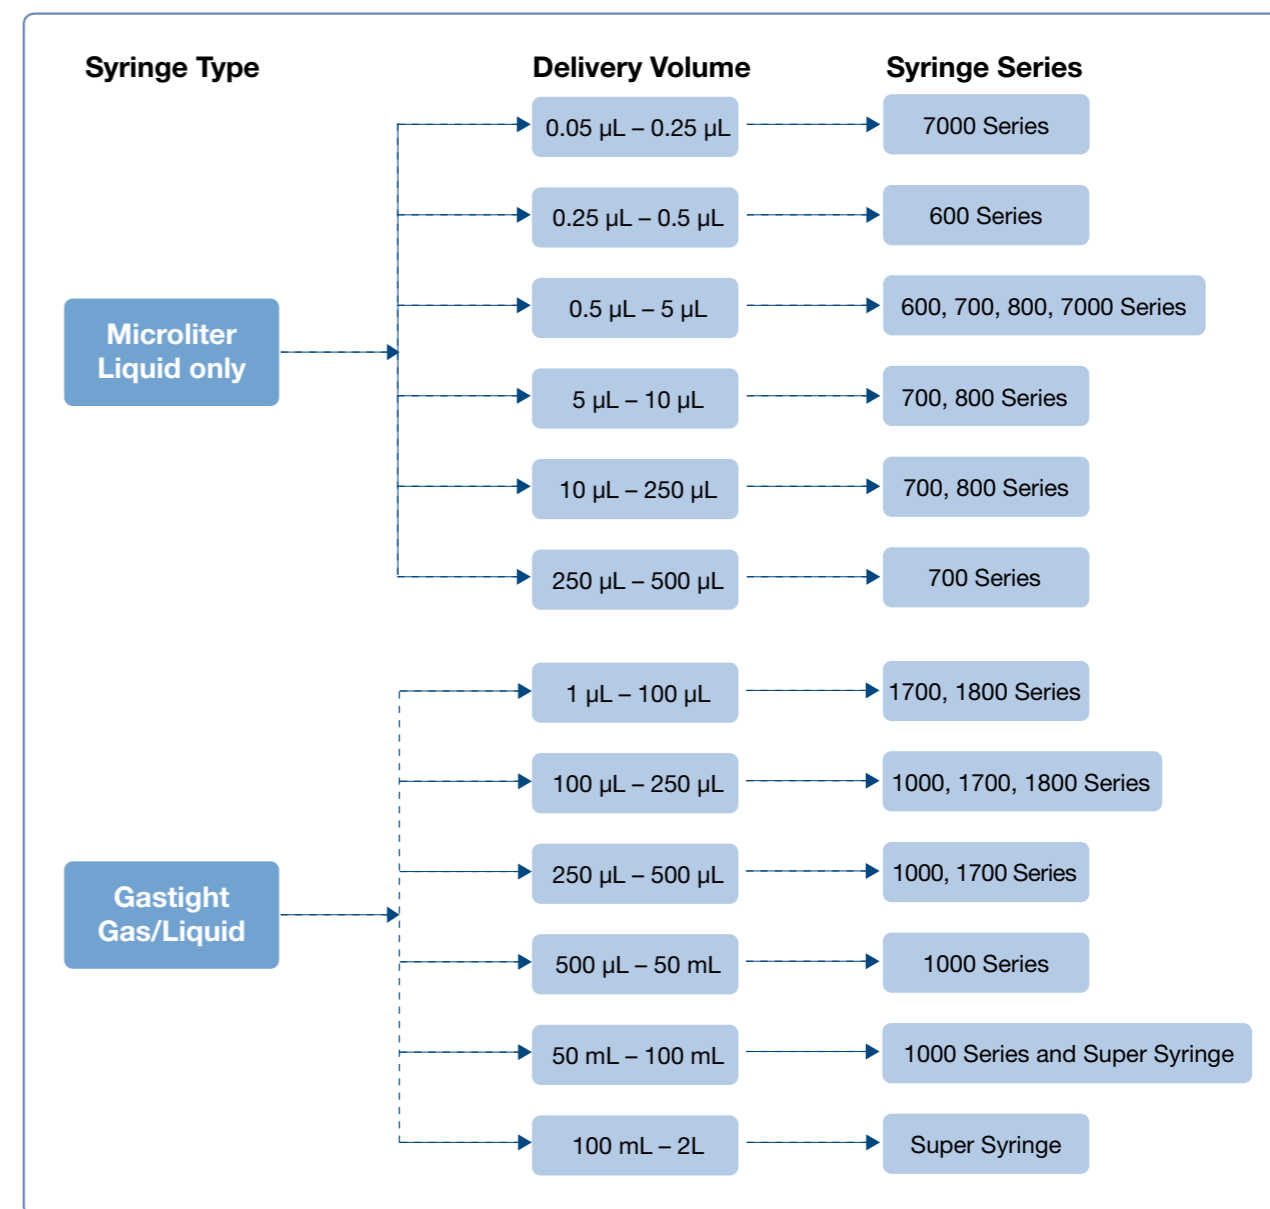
Syringe Type

Delivery Volume

Syringe Series

Microliter Liquid only

0.05 μL – 0.25 μL

7000 Series

0.25 μL – 0.5 μL

600 Series

0.5 μL – 5 μL

600, 700, 800, 7000 Series

5 μL – 10 μL

700, 800 Series

10 μL – 250 μL

700, 800 Series

250 μL – 500 μL

700 Series

Gastight Gas/Liquid

1 μL – 100 μL

1700, 1800 Series

100 μL – 250 μL

1000, 1700, 1800 Series

250 μL – 500 μL

1000, 1700 Series

500 μL – 50 mL

1000 Series

50 mL – 100 mL

1000 Series and Super Syringe

100 mL – 2L

Super Syringe